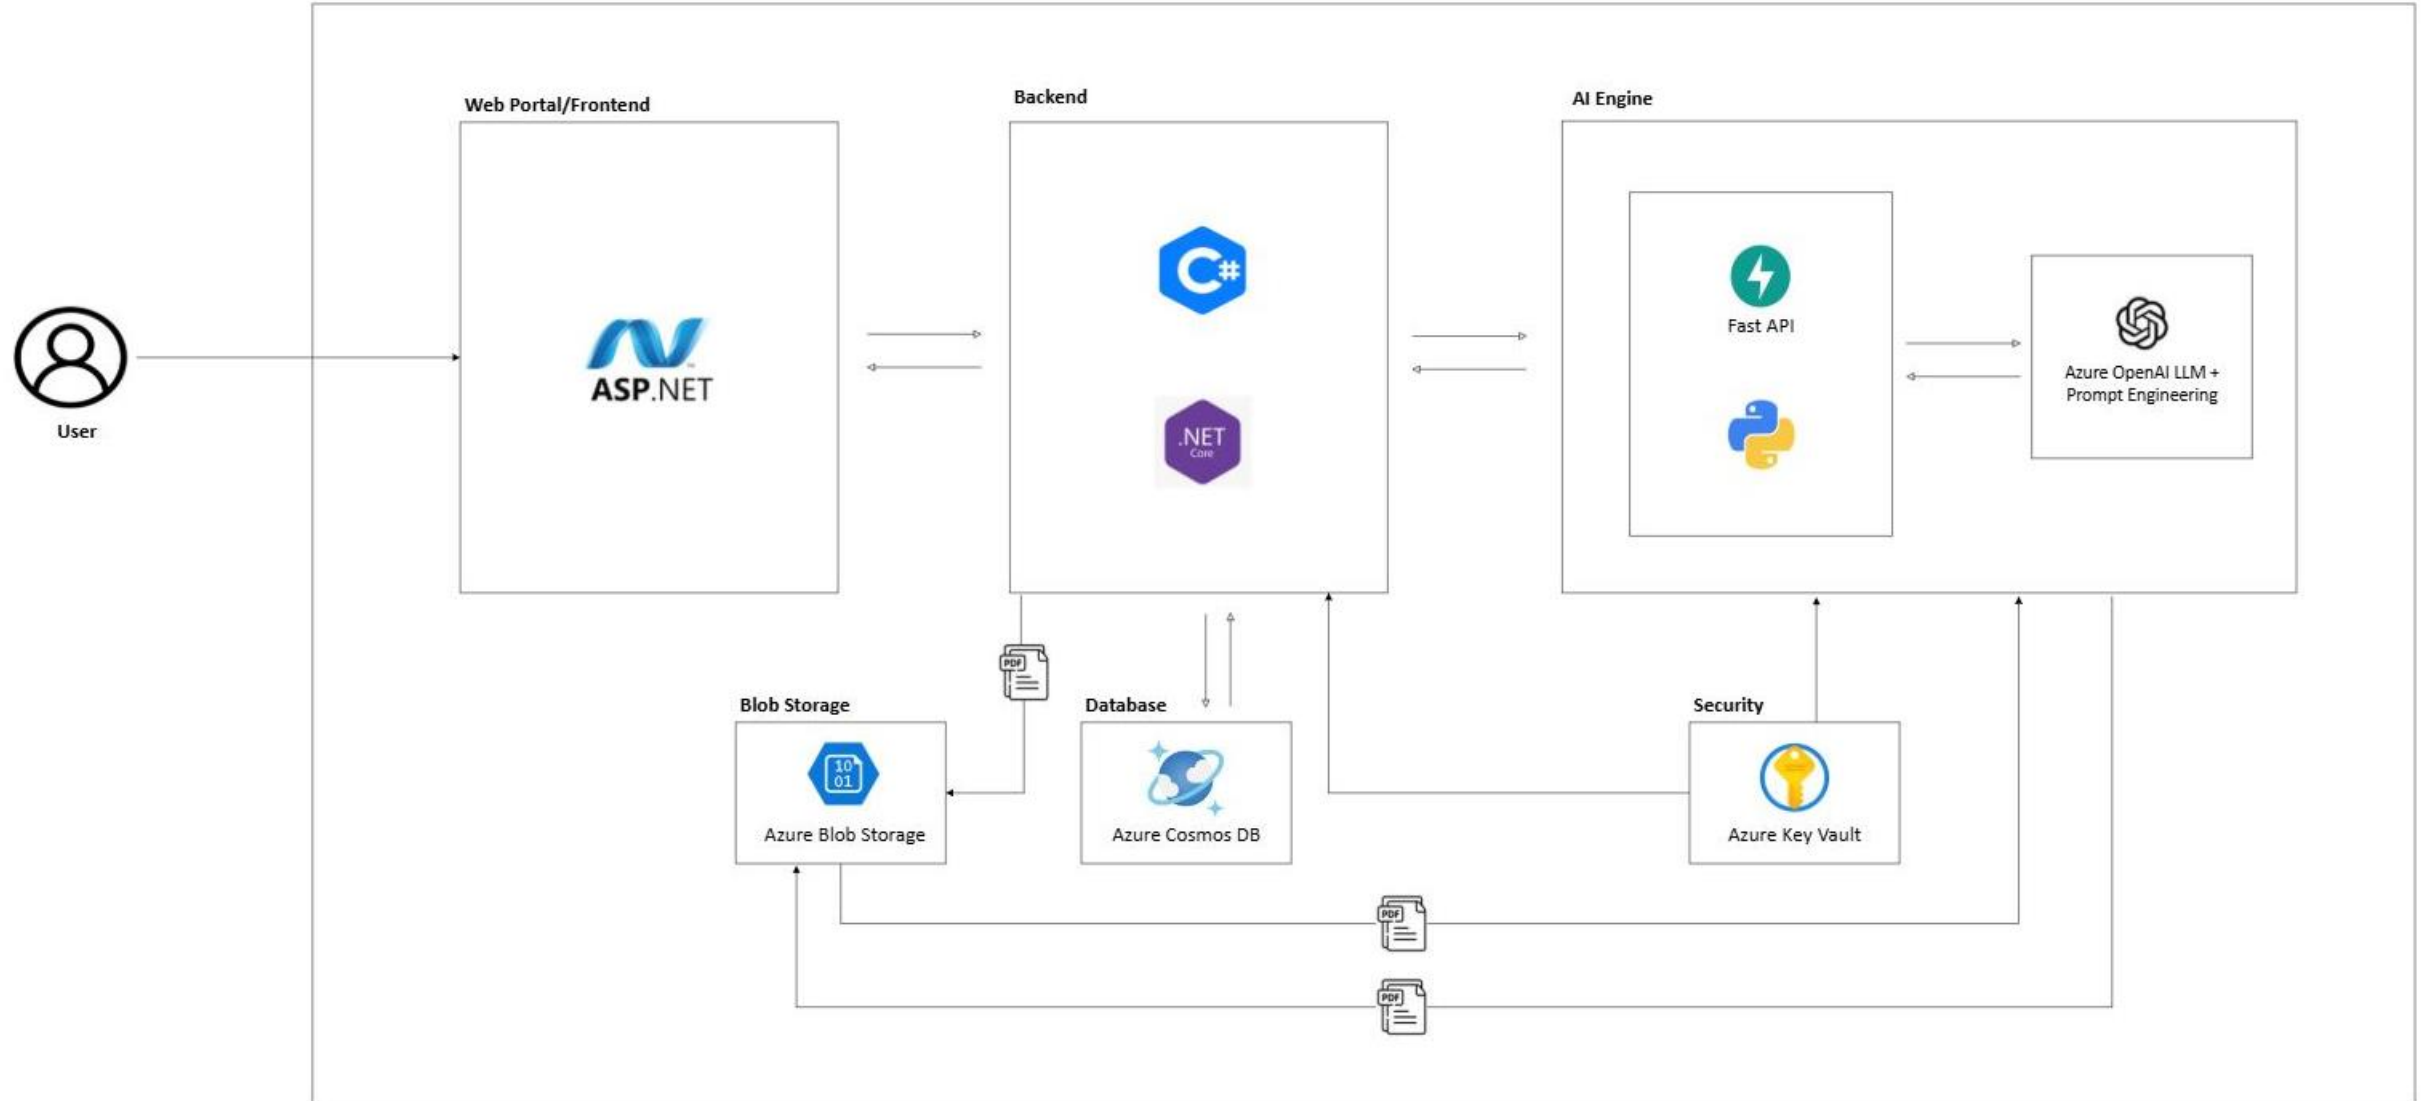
Web Portal/Frontend

ASP.NET

User

Backend

C#

.NET Core

AI Engine

Fast API

Azure OpenAI LLM + Prompt Engineering

PDF

Blob Storage

Azure Blob Storage

Database

Azure Cosmos DB

Security

Azure Key Vault

PDF

PDF